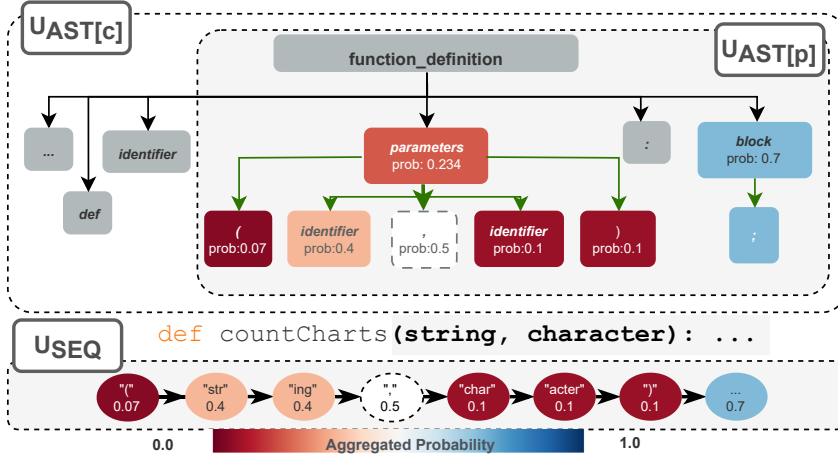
$U_{AST[c]}$

$U_{AST[p]}$

function_definition

...

identifier

def

parameters
prob: 0.234

:

block
prob: 0.7

(
prob:0.07

identifier
prob:0.4

,
prob:0.5

identifier
prob:0.1

)
prob:0.1

;

$U_{SEQ}$

def countCharts(string, character): ...

"("
0.07

"str"
0.4

"ing"
0.4

","
0.5

"char"
0.1

"acter"
0.1

")"
0.1

...
0.7

0.0

Aggregated Probability

1.0